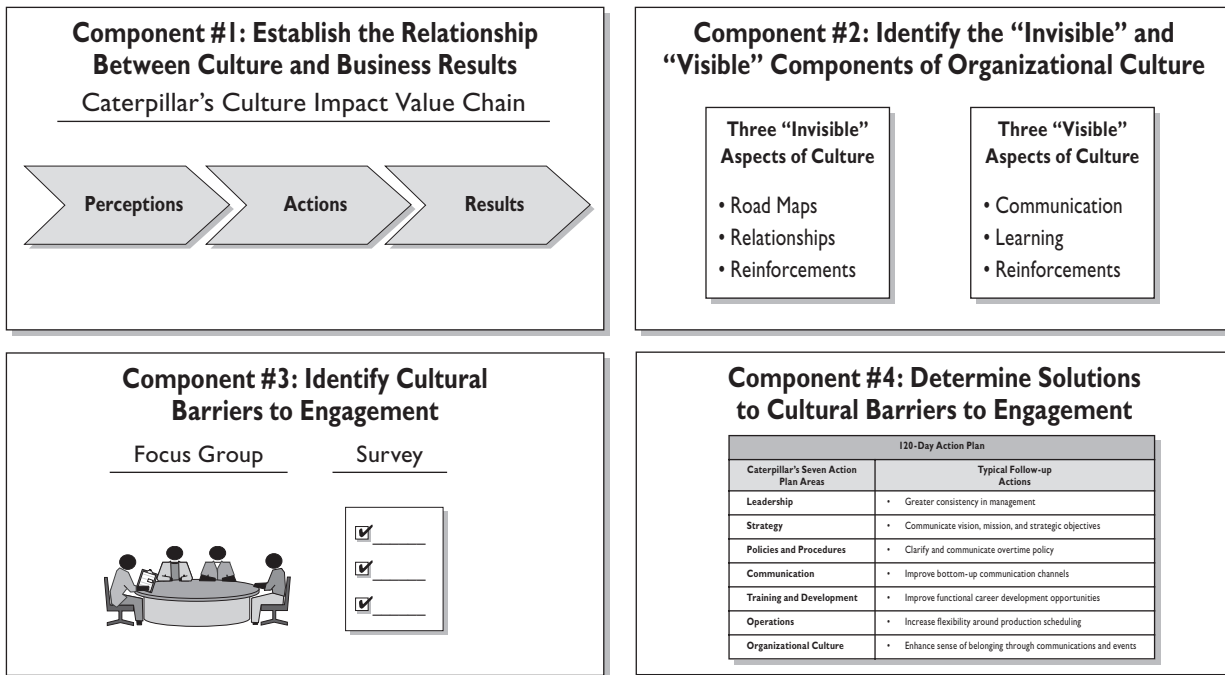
Component #1: Establish the Relationship Between Culture and Business Results

Caterpillar's Culture Impact Value Chain

Perceptions

Actions

Results

Component #2: Identify the "Invisible" and "Visible" Components of Organizational Culture

Three "Invisible" Aspects of Culture

• Road Maps
• Relationships
• Reinforcements

Three "Visible" Aspects of Culture

• Communication
• Learning
• Reinforcements

Component #3: Identify Cultural Barriers to Engagement

Focus Group

Survey

Component #4: Determine Solutions to Cultural Barriers to Engagement

| 120-Day Action Plan | |
|---|---|
| Caterpillar's Seven Action Plan Areas | Typical Follow-up Actions |
| Leadership | • Greater consistency in management |
| Strategy | • Communicate vision, mission, and strategic objectives |
| Policies and Procedures | • Clarify and communicate overtime policy |
| Communication | • Improve bottom-up communication channels |
| Training and Development | • Improve functional career development opportunities |
| Operations | • Increase flexibility around production scheduling |
| Organizational Culture | • Enhance sense of belonging through communications and events |